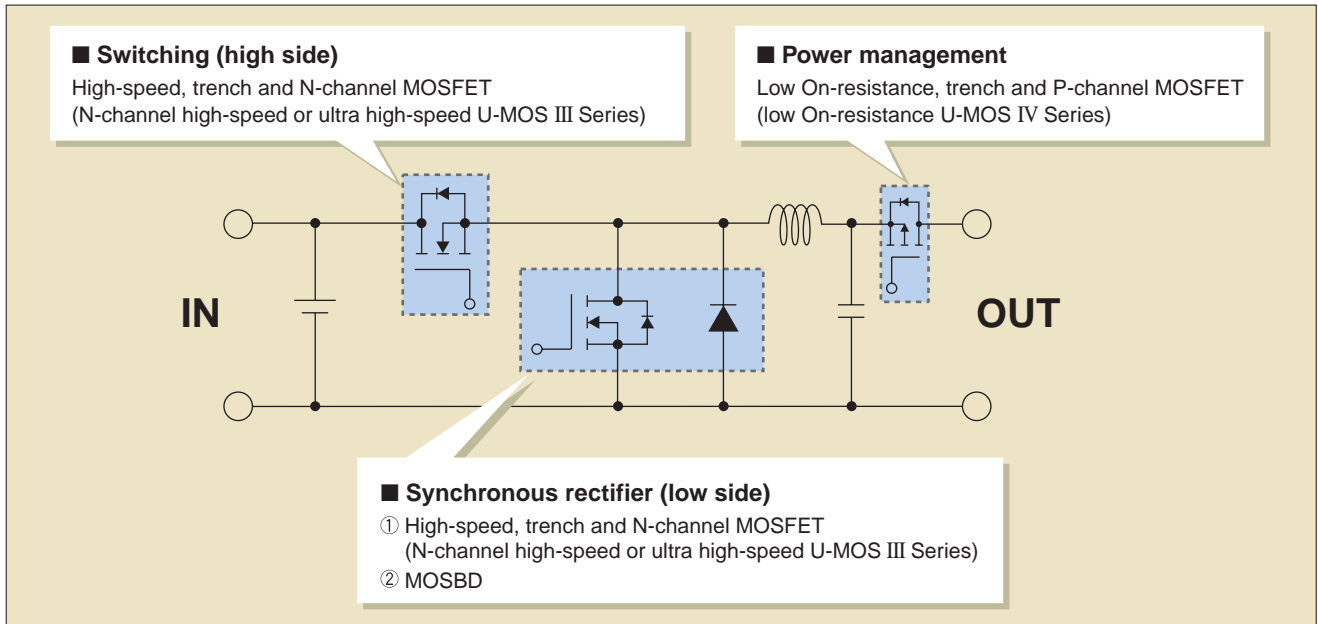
■ Switching (high side)
High-speed, trench and N-channel MOSFET (N-channel high-speed or ultra high-speed U-MOS III Series)

■ Power management
Low On-resistance, trench and P-channel MOSFET (low On-resistance U-MOS IV Series)

IN

OUT

■ Synchronous rectifier (low side)
① High-speed, trench and N-channel MOSFET (N-channel high-speed or ultra high-speed U-MOS III Series)
② MOSBD